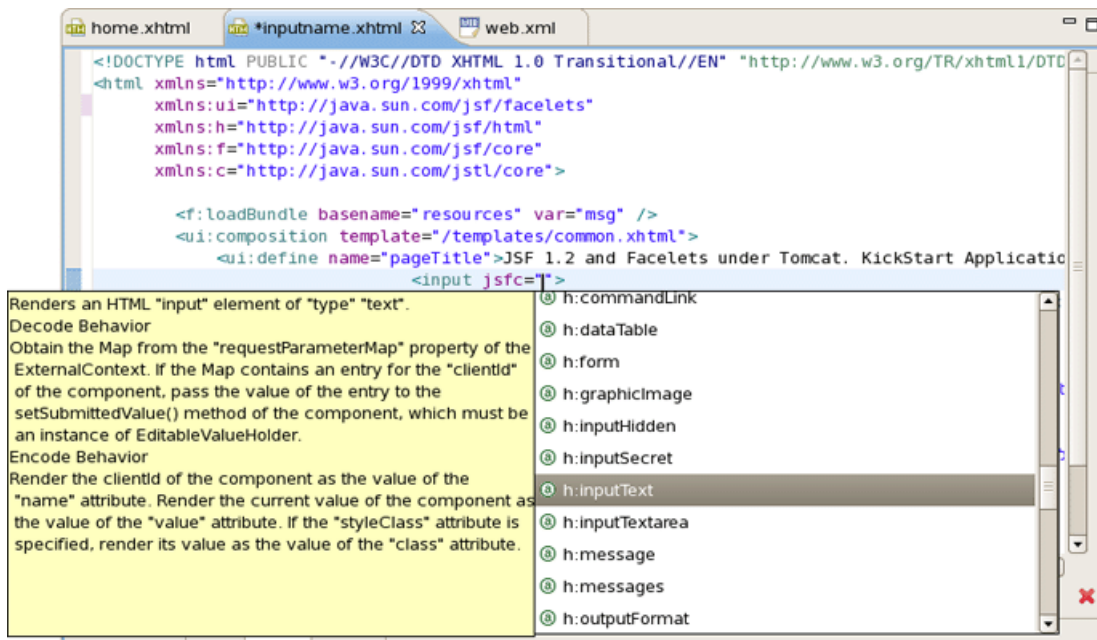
home.xhtml | *inputname.xhtml | web.xml

<!DOCTYPE html PUBLIC "-//W3C//DTD XHTML 1.0 Transitional//EN" "http://www.w3.org/TR/xhtml1/DTD
<html xmlns="http://www.w3.org/1999/xhtml"
xmlns:ui="http://java.sun.com/jsf/facelets"
xmlns:h="http://java.sun.com/jsf/html"
xmlns:f="http://java.sun.com/jsf/core"
xmlns:c="http://java.sun.com/jstl/core">

<f:loadBundle basename="resources" var="msg" />
<ui:composition template="/templates/common.xhtml">
<ui:define name="pageTitle">JSF 1.2 and Facelets under Tomcat. KickStart Applicatio
<input jsfc="">

Renders an HTML "input" element of "type" "text".
Decode Behavior
Obtain the Map from the "requestParameterMap" property of the ExternalContext. If the Map contains an entry for the "clientId" of the component, pass the value of the entry to the setSubmittedValue() method of the component, which must be an instance of EditableValueHolder.
Encode Behavior
Render the clientId of the component as the value of the "name" attribute. Render the current value of the component as the value of the "value" attribute. If the "styleClass" attribute is specified, render its value as the value of the "class" attribute.

h:commandLink
h:dataTable
h:form
h:graphicImage
h:inputHidden
h:inputSecret
h:inputText
h:inputTextarea
h:message
h:messages
h:outputFormat